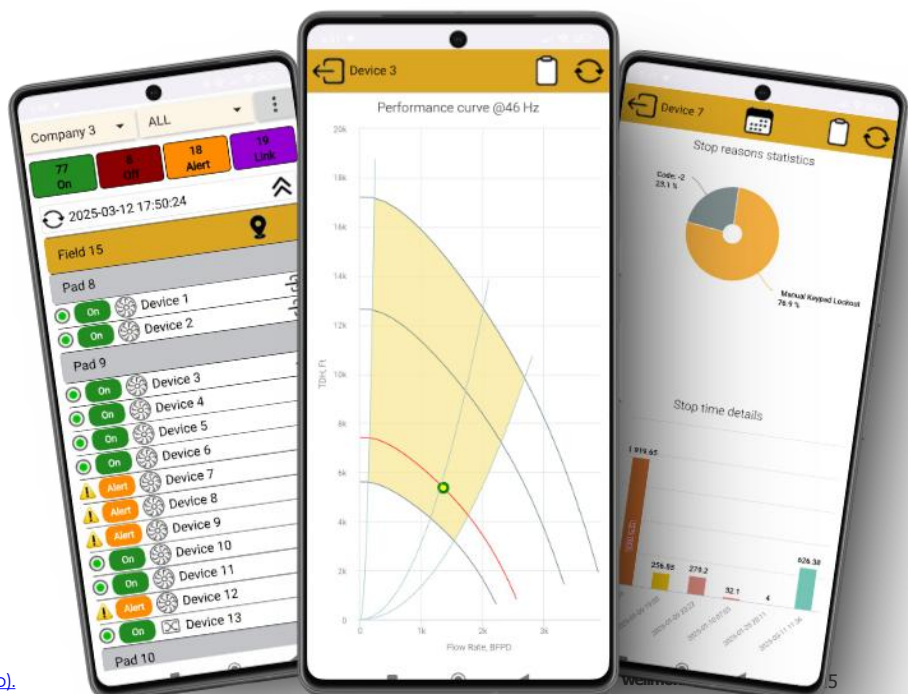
Company 3
ALL
77
On
8
Off
18
Alert
19
Link
2025-03-12 17:50:24
Field 15
Pad 8
On Device 1
On Device 2
Pad 9
On Device 3
On Device 4
On Device 5
On Device 6
Alert Device 7
Alert Device 8
Alert Device 9
On Device 10
On Device 11
Alert Device 12
On Device 13
Pad 10

Device 3
Performance curve @46 Hz
20k
18k
16k
14k
12k
10k
8k
6k
4k
2k
0
TDH, Ft
0
1k
2k
3k
Flow Rate, BFPD

Device 7
Stop reasons statistics
Code: -2
23.1 %
Manual Keypad Lockout
76.9 %
Stop time details
1,919.65
256.55
279.2
32.1
4
626.38

o).
5